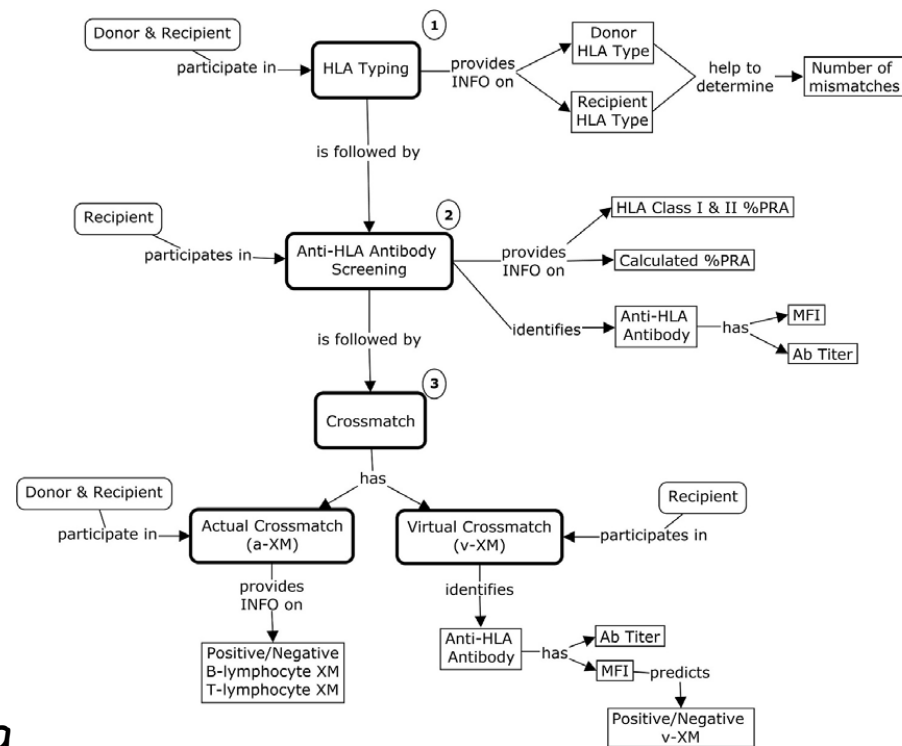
Donor & Recipient

participate in

1

HLA Typing

provides INFO on

Donor HLA Type

Recipient HLA Type

help to determine

Number of mismatches

is followed by

Recipient

participates in

2

Anti-HLA Antibody Screening

provides INFO on

HLA Class I & II %PRA

Calculated %PRA

identifies

Anti-HLA Antibody

has

MFI

Ab Titer

is followed by

3

Crossmatch

has

Donor & Recipient

participate in

Actual Crossmatch (a-XM)

Virtual Crossmatch (v-XM)

Recipient

participates in

provides INFO on

Positive/Negative B-lymphocyte XM T-lymphocyte XM

identifies

Anti-HLA Antibody

has

Ab Titer

MFI

predicts

Positive/Negative v-XM